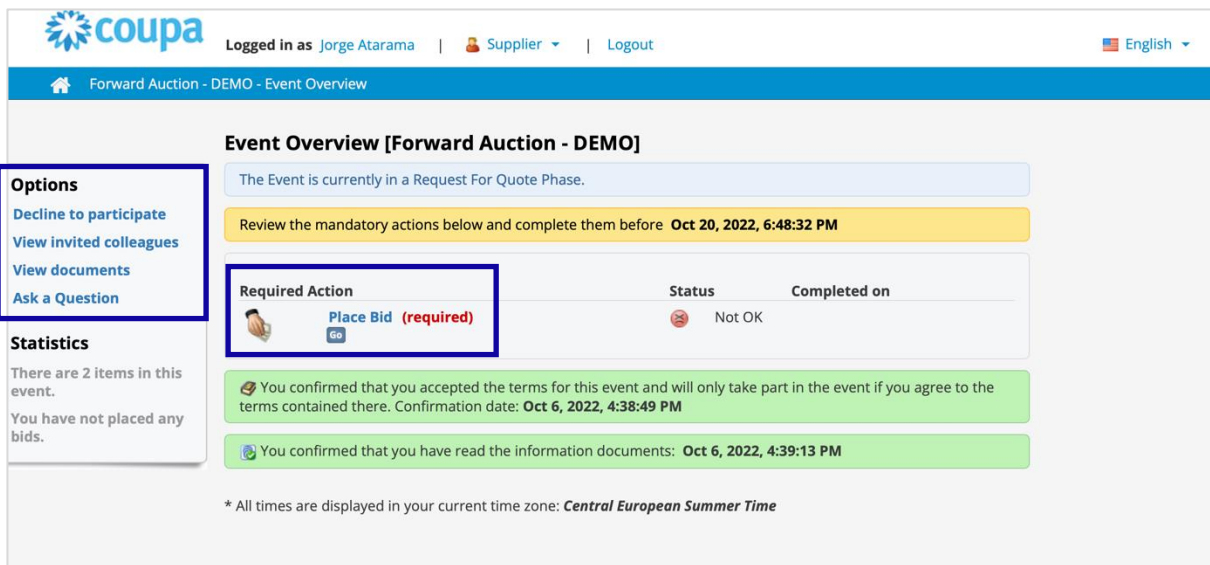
coupa

Logged in as Jorge Atarama | Supplier | Logout

English

Forward Auction - DEMO - Event Overview

Event Overview [Forward Auction - DEMO]

The Event is currently in a Request For Quote Phase.

Review the mandatory actions below and complete them before **Oct 20, 2022, 6:48:32 PM**

| Required Action | Status | Completed on |
|---|---|---|
| Place Bid (required) Go | Not OK | |

You confirmed that you accepted the terms for this event and will only take part in the event if you agree to the terms contained there. Confirmation date: **Oct 6, 2022, 4:38:49 PM**

You confirmed that you have read the information documents: **Oct 6, 2022, 4:39:13 PM**

* All times are displayed in your current time zone: ***Central European Summer Time***

**Options**

Decline to participate

View invited colleagues

View documents

Ask a Question

**Statistics**

There are 2 items in this event.

You have not placed any bids.